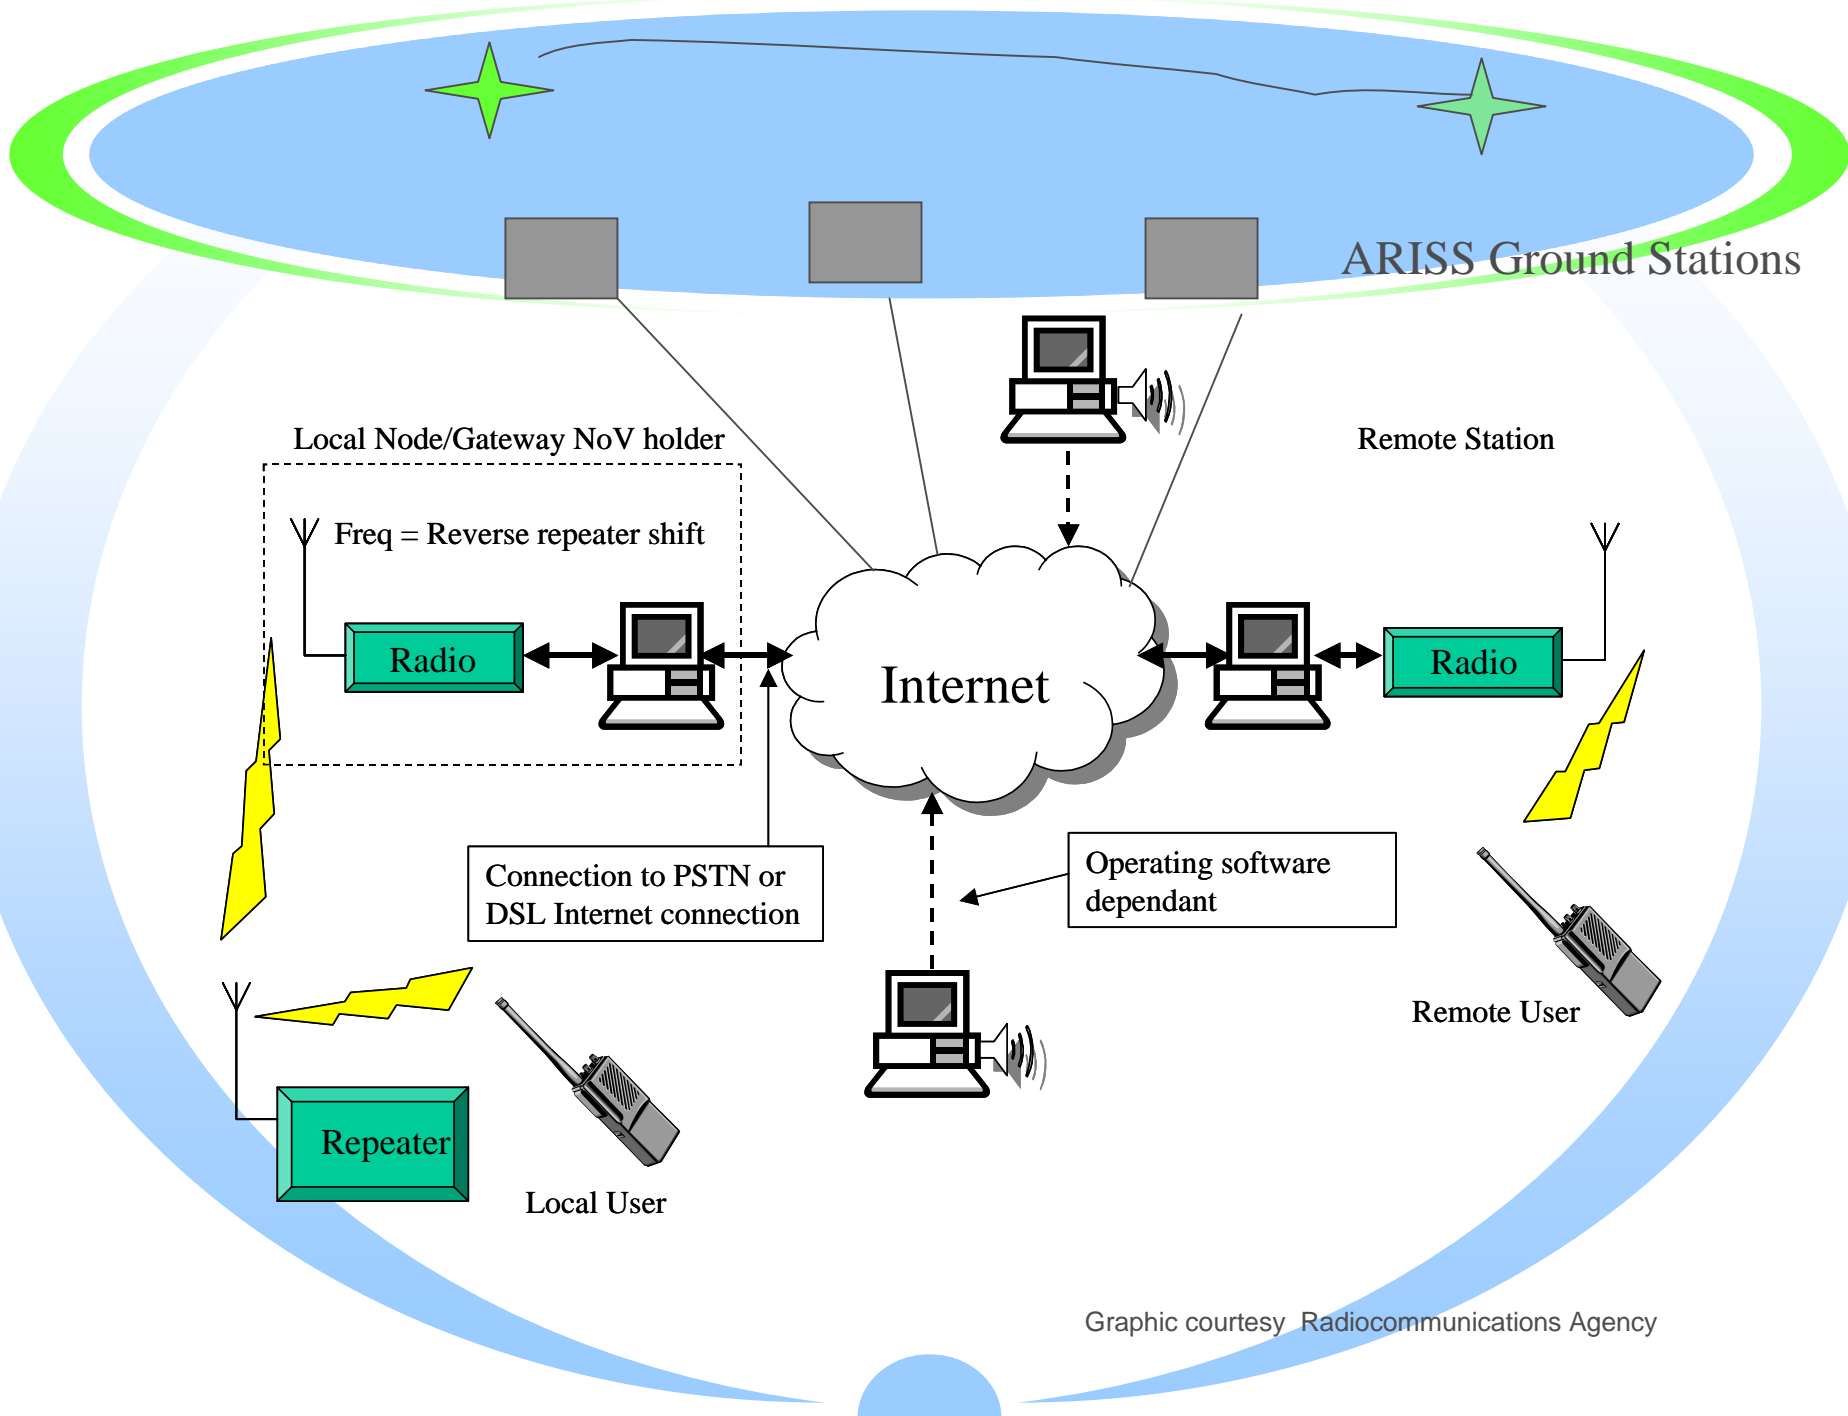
ARISS Ground Stations

Local Node/Gateway NoV holder

Remote Station

Freq = Reverse repeater shift

Radio

Internet

Radio

Connection to PSTN or DSL Internet connection

Operating software dependant

Remote User

Repeater

Local User

Graphic courtesy Radiocommunications Agency